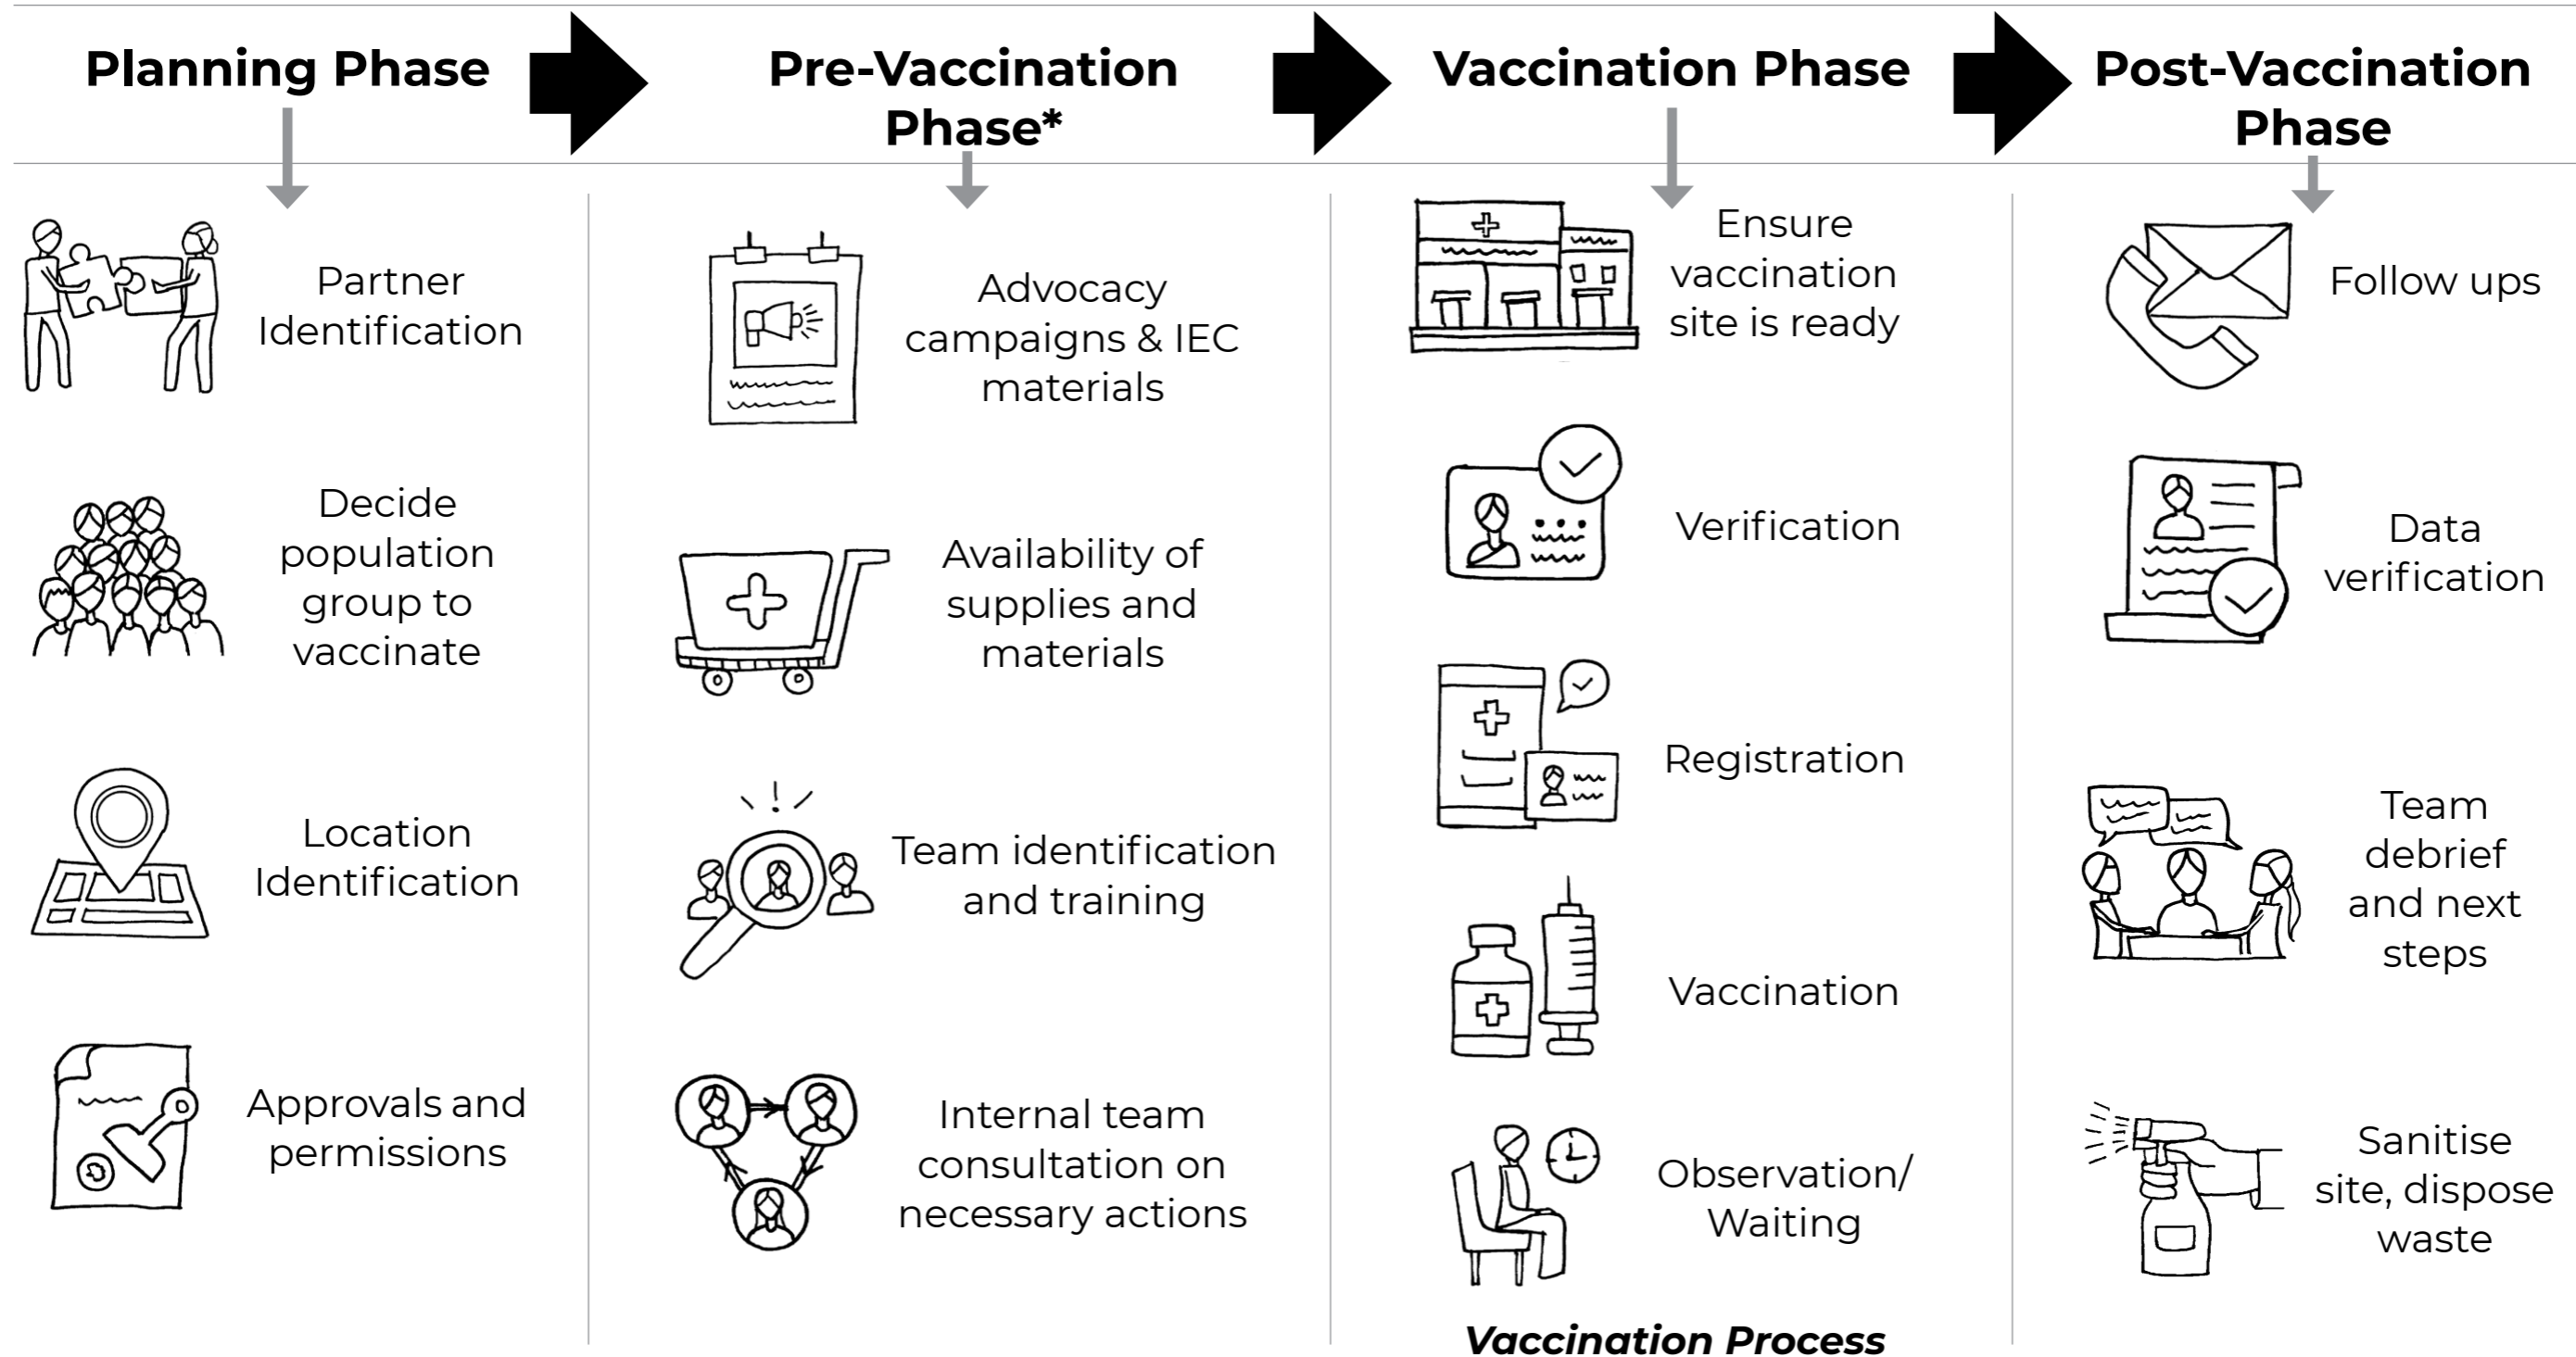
Planning Phase

Pre-Vaccination Phase*

Vaccination Phase

Post-Vaccination Phase

Partner Identification

Decide population group to vaccinate

Location Identification

Approvals and permissions

Advocacy campaigns & IEC materials

Availability of supplies and materials

Team identification and training

Internal team consultation on necessary actions

Ensure vaccination site is ready

Verification

Registration

Vaccination

Observation/ Waiting

Vaccination Process

Follow ups

Data verification

Team debrief and next steps

Sanitise site, dispose waste